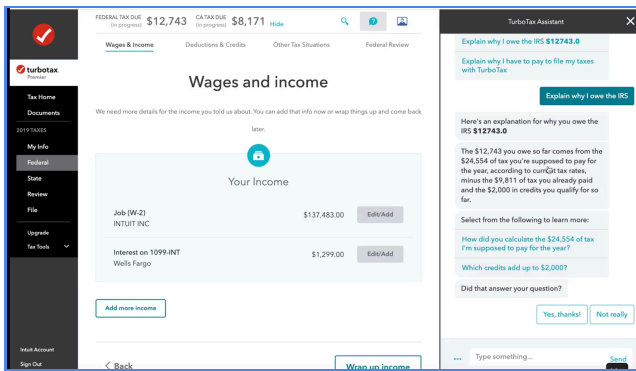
turbotax
Premier

Tax Home
Documents
2019 TAXES
My Info
Federal
State
Review
File
Upgrade
Tax Tools

Intuit Account
Sign Out

FEDERAL TAX DUE (in progress) $12,743 CA TAX DUE (in progress) $8,171 Hide

Wages & Income
Deductions & Credits
Other Tax Situations
Federal Review

Wages and income

We need more details for the income you told us about. You can add that info now or wrap things up and come back later.

Your Income

| | | |
|---|---|---|
| Job (W-2) INTUIT INC | $137,483.00 | Edit/Add |
| Interest on 1099-INT Wells Fargo | $1,299.00 | Edit/Add |

Add more income

< Back
Wrap up income

TurboTax Assistant

Explain why I owe the IRS $12743.0

Explain why I have to pay to file my taxes with TurboTax

Explain why I owe the IRS

Here's an explanation for why you owe the IRS $12743.0

The $12,743 you owe so far comes from the $24,554 of tax you're supposed to pay for the year, according to current tax rates, minus the $9,811 of tax you already paid and the $2,000 in credits you qualify for so far.

Select from the following to learn more:

How did you calculate the $24,554 of tax I'm supposed to pay for the year?

Which credits add up to $2,000?

Did that answer your question?

Yes, thanks!
Not really

Type something...
Send